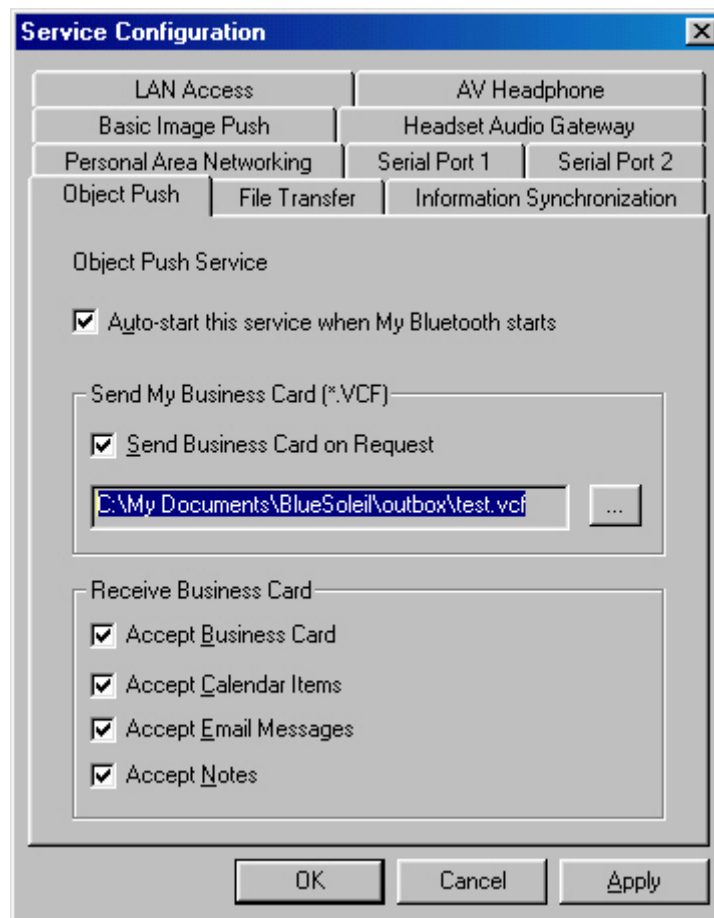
Service Configuration

LAN Access
AV Headphone
Basic Image Push
Headset Audio Gateway
Personal Area Networking
Serial Port 1
Serial Port 2
Object Push
File Transfer
Information Synchronization

Object Push Service

Auto-start this service when My Bluetooth starts

Send My Business Card (*.VCF)

Send Business Card on Request

C:\My Documents\BlueSoleil\outbox\test.vcf

...

Receive Business Card

Accept Business Card

Accept Calendar Items

Accept Email Messages

Accept Notes

OK
Cancel
Apply